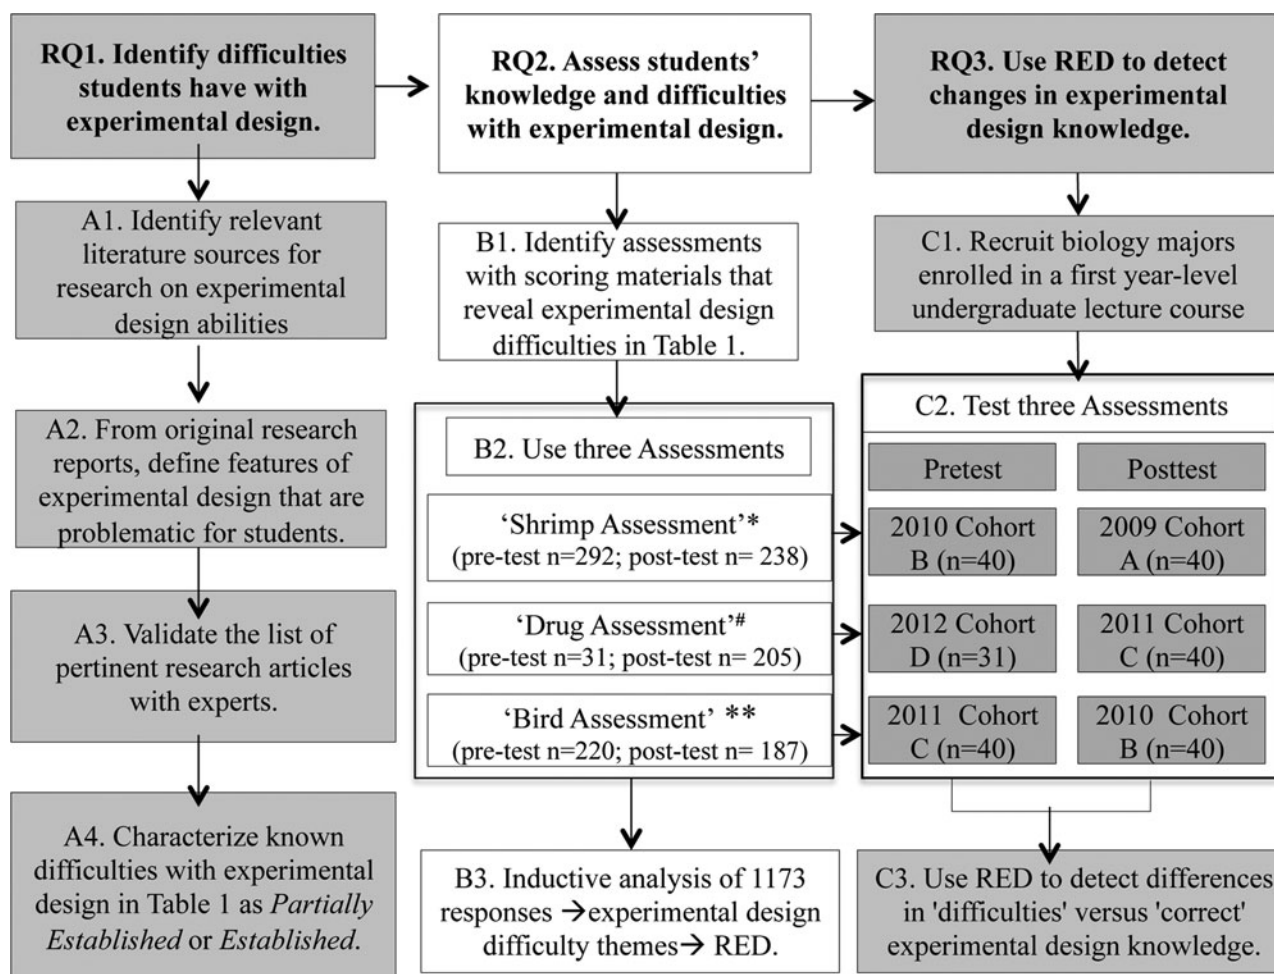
RQ1. Identify difficulties students have with experimental design.

A1. Identify relevant literature sources for research on experimental design abilities

A2. From original research reports, define features of experimental design that are problematic for students.

A3. Validate the list of pertinent research articles with experts.

A4. Characterize known difficulties with experimental design in Table 1 as *Partially Established* or *Established*.

RQ2. Assess students' knowledge and difficulties with experimental design.

B1. Identify assessments with scoring materials that reveal experimental design difficulties in Table 1.

B2. Use three Assessments

'Shrimp Assessment'* (pre-test n=292; post-test n= 238)

'Drug Assessment'# (pre-test n=31; post-test n= 205)

'Bird Assessment' ** (pre-test n=220; post-test n= 187)

B3. Inductive analysis of 1173 responses → experimental design difficulty themes → RED.

RQ3. Use RED to detect changes in experimental design knowledge.

C1. Recruit biology majors enrolled in a first year-level undergraduate lecture course

C2. Test three Assessments

| Pretest | Posttest |
|---|---|
| 2010 Cohort B (n=40) | 2009 Cohort A (n=40) |
| 2012 Cohort D (n=31) | 2011 Cohort C (n=40) |
| 2011 Cohort C (n=40) | 2010 Cohort B (n=40) |

C3. Use RED to detect differences in 'difficulties' versus 'correct' experimental design knowledge.